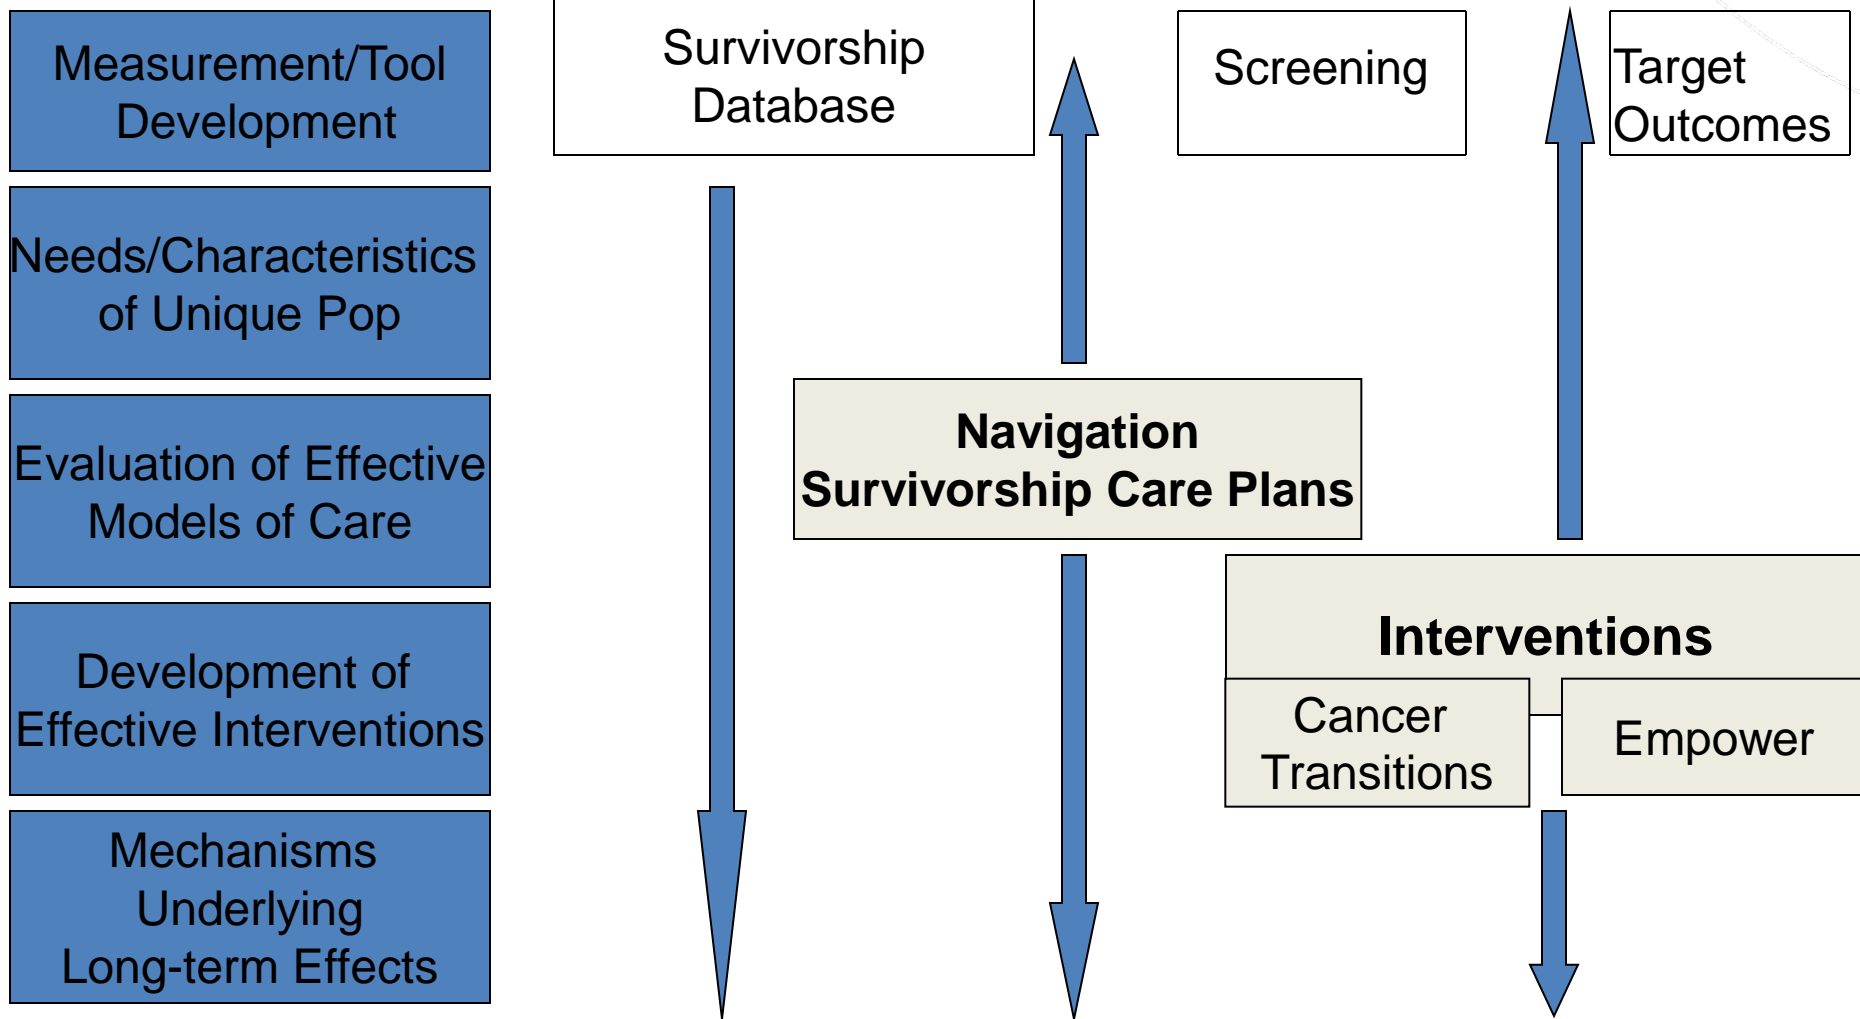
Measurement/Tool Development

Needs/Characteristics of Unique Pop

Evaluation of Effective Models of Care

Development of Effective Interventions

Mechanisms Underlying Long-term Effects

Survivorship Database

Screening

Target Outcomes

Navigation
Survivorship Care Plans

Interventions

Cancer Transitions

Empower